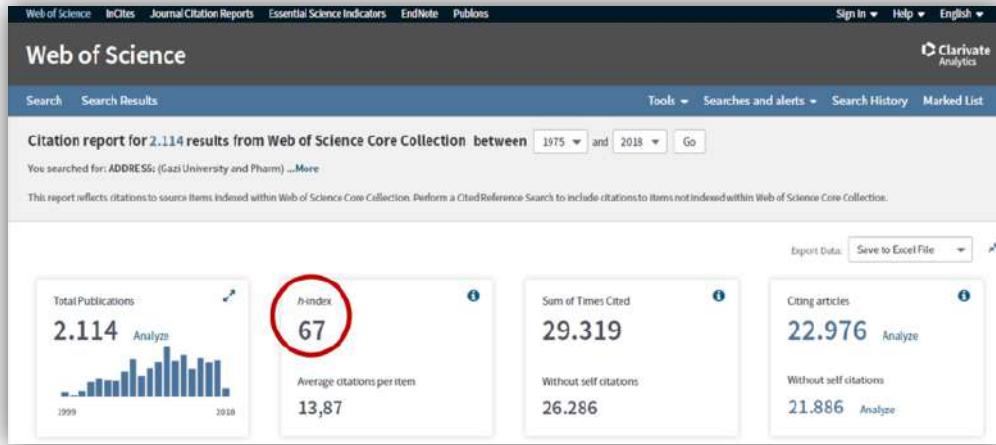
Web of Science InCites Journal Citation Reports Essential Science Indicators EndNote Publons

Sign In ▾ Help ▾ English ▾

Web of Science

Clarivate Analytics

Search Search Results

Tools ▾ Searches and alerts ▾ Search History Marked List

Citation report for 2.114 results from Web of Science Core Collection between 1975 and 2018 Go

You searched for: ADDRESS: (Gazi University and Pharm) ...More

This report reflects citations to source items indexed within Web of Science Core Collection. Perform a Cited Reference Search to include citations to items not indexed within Web of Science Core Collection.

Export Data: Save to Excel File

Total Publications
2.114 Analyze
1999 2018

h-index
67
Average citations per item
13,87

Sum of Times Cited
29.319
Without self citations
26.286

Citing articles
22.976 Analyze
Without self citations
21.886 Analyze